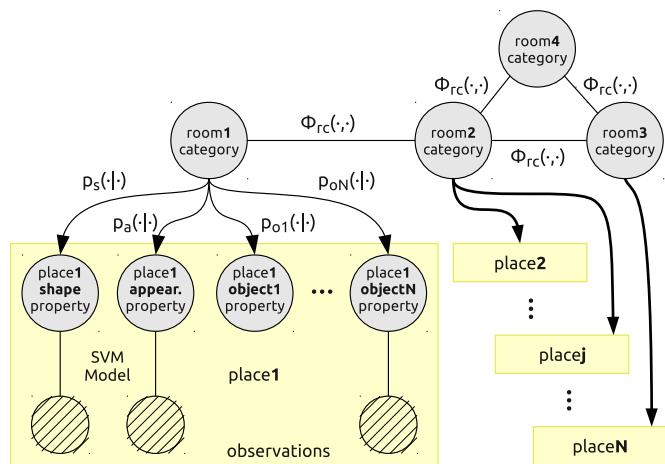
room**4** category

$\Phi_{rc}(\cdot,\cdot)$

$\Phi_{rc}(\cdot,\cdot)$

room**1** category

$\Phi_{rc}(\cdot,\cdot)$

room**2** category

room**3** category

$\Phi_{rc}(\cdot,\cdot)$

$p_s(\cdot|\cdot)$

$p_{oN}(\cdot|\cdot)$

$p_a(\cdot|\cdot)$

$p_{o1}(\cdot|\cdot)$

place**1** **shape** property

place**1** **appear.** property

place**1** **object1** property

...

place**1** **objectN** property

place**2**

place**j**

place**N**

SVM Model

place**1**

observations